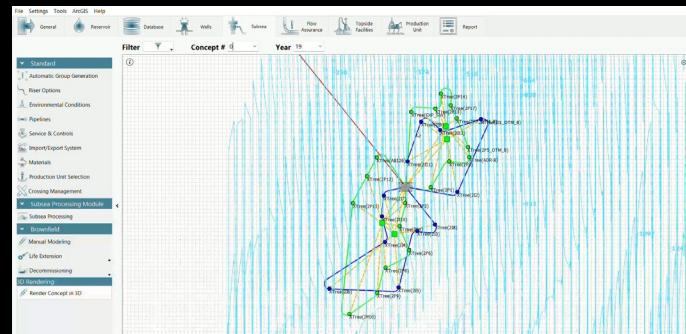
File Settings Tools ArcGIS Help

General Reservoir Database Wells Subsea Flow Assurance Topside Facilities Production Unit Report

Filter Concept # 0 Year 19

Standard
Automatic Group Generation
Riser Options
Environmental Conditions
Pipelines
Service & Controls
Import/Export System
Materials
Production Unit Selection
Crossing Management
Subsea Processing Module
Subsea Processing
Brownfield
Manual Modeling
Life Extension
Decommissioning
3D Rendering
Render Concept in 3D

Tree(2F14)
Tree(2F17)
Tree(2F13)
Tree(2F11)
Tree(2E1)
Tree(2F12)
Tree(2F10)
Tree(2F2)
Tree(2F3)
Tree(2E4)
Tree(2E3)
Tree(2E2)
Tree(2E6)
Tree(2E7)
Tree(2F8)
Tree(2F6)
Tree(2F5)
Tree(2F4)
Tree(2E8)
Tree(2F9)
Tree(2F8)